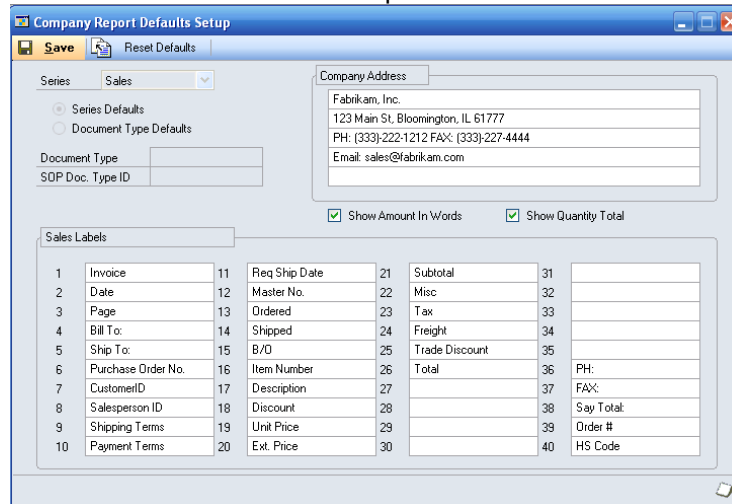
Company Report Defaults Setup

Save Reset Defaults

Series Sales

Series Defaults
Document Type Defaults

Document Type
SOP Doc. Type ID

Company Address
Fabrikam, Inc.
123 Main St, Bloomington, IL 61777
PH: (333)-222-1212 FAX: (333)-227-4444
Email: sales@fabrikam.com

Show Amount In Words Show Quantity Total

Sales Labels

| | | | | | | | |
|---|---|---|---|---|---|---|---|
| 1 | Invoice | 11 | Req Ship Date | 21 | Subtotal | 31 | |
| 2 | Date | 12 | Master No. | 22 | Misc | 32 | |
| 3 | Page | 13 | Ordered | 23 | Tax | 33 | |
| 4 | Bill To: | 14 | Shipped | 24 | Freight | 34 | |
| 5 | Ship To: | 15 | B/O | 25 | Trade Discount | 35 | |
| 6 | Purchase Order No. | 16 | Item Number | 26 | Total | 36 | PH: |
| 7 | CustomerID | 17 | Description | 27 | | 37 | FAX: |
| 8 | Salesperson ID | 18 | Discount | 28 | | 38 | Say Total: |
| 9 | Shipping Terms | 19 | Unit Price | 29 | | 39 | Order # |
| 10 | Payment Terms | 20 | Ext. Price | 30 | | 40 | HS Code |